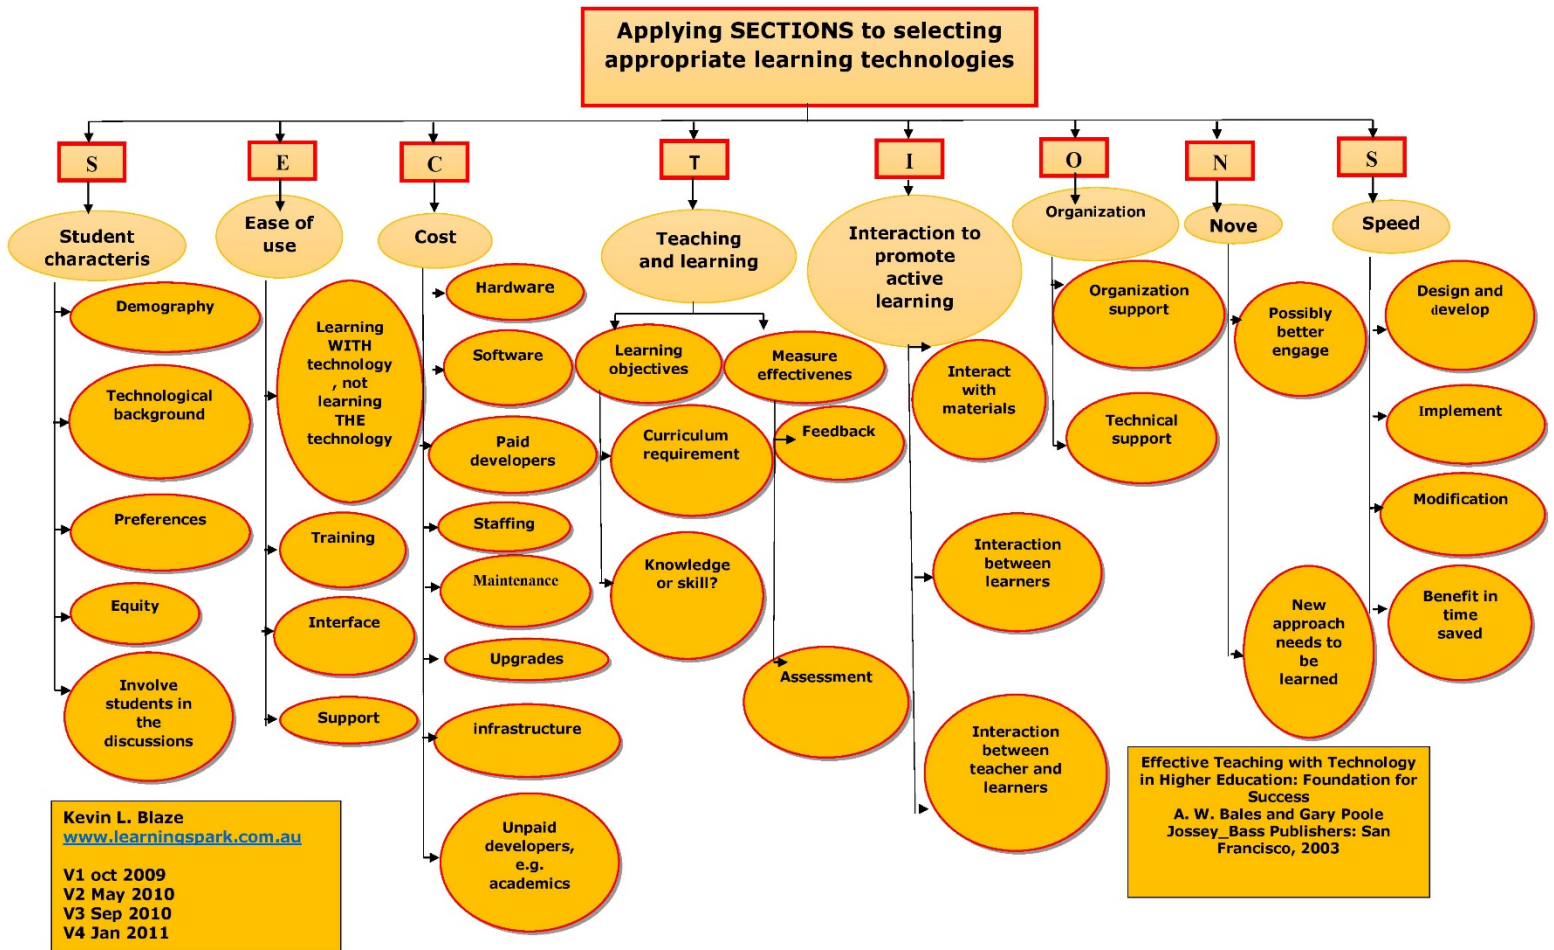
Applying SECTIONS to selecting appropriate learning technologies

S

Student characteris

Demography

Technological background

Preferences

Equity

Involve students in the discussions

E

Ease of use

Learning WITH technology , not learning THE technology

Training

Interface

Support

C

Cost

Hardware

Software

Paid developers

Staffing

Maintenance

Upgrades

infrastructure

Unpaid developers, e.g. academics

T

Teaching and learning

Learning objectives

Curriculum requirement

Knowledge or skill?

Measure effectivenes

Feedback

Assessment

I

Interaction to promote active learning

Interact with materials

Interaction between learners

Interaction between teacher and learners

O

Organization

Organization support

Technical support

N

Nove

Possibly better engage

New approach needs to be learned

S

Speed

Design and develop

Implement

Modification

Benefit in time saved

Kevin L. Blaze
www.learningspark.com.au

V1 oct 2009
V2 May 2010
V3 Sep 2010
V4 Jan 2011

Effective Teaching with Technology in Higher Education: Foundation for Success
A. W. Bales and Gary Poole
Jossey_Bass Publishers: San Francisco, 2003